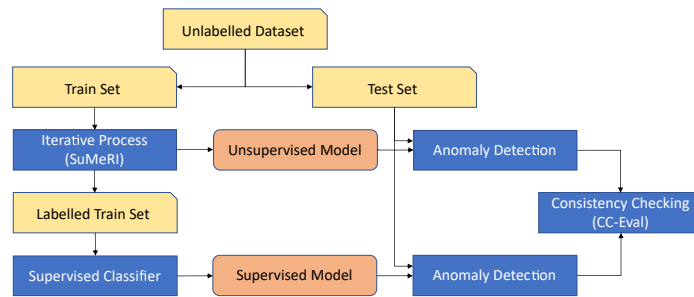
Unlabelled Dataset

Train Set

Test Set

Iterative Process (SuMeRI)

Unsupervised Model

Anomaly Detection

Labelled Train Set

Consistency Checking (CC-Eval)

Supervised Classifier

Supervised Model

Anomaly Detection